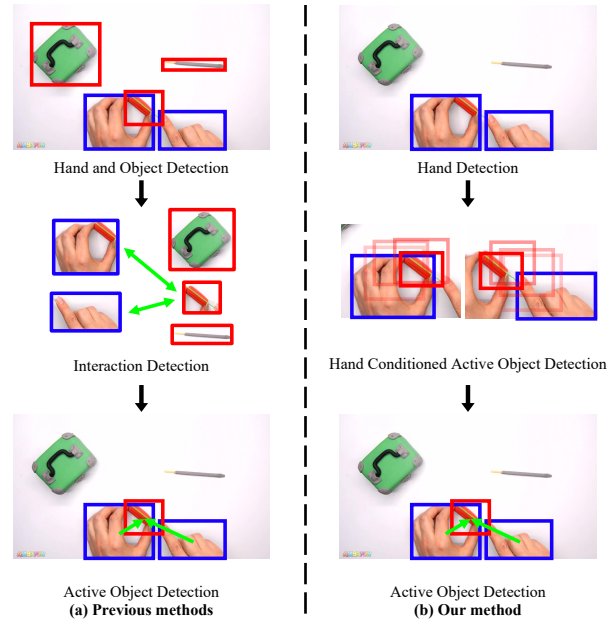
Hand and Object Detection

Interaction Detection

Active Object Detection
**(a) Previous methods**

Hand Detection

Hand Conditioned Active Object Detection

Active Object Detection
**(b) Our method**